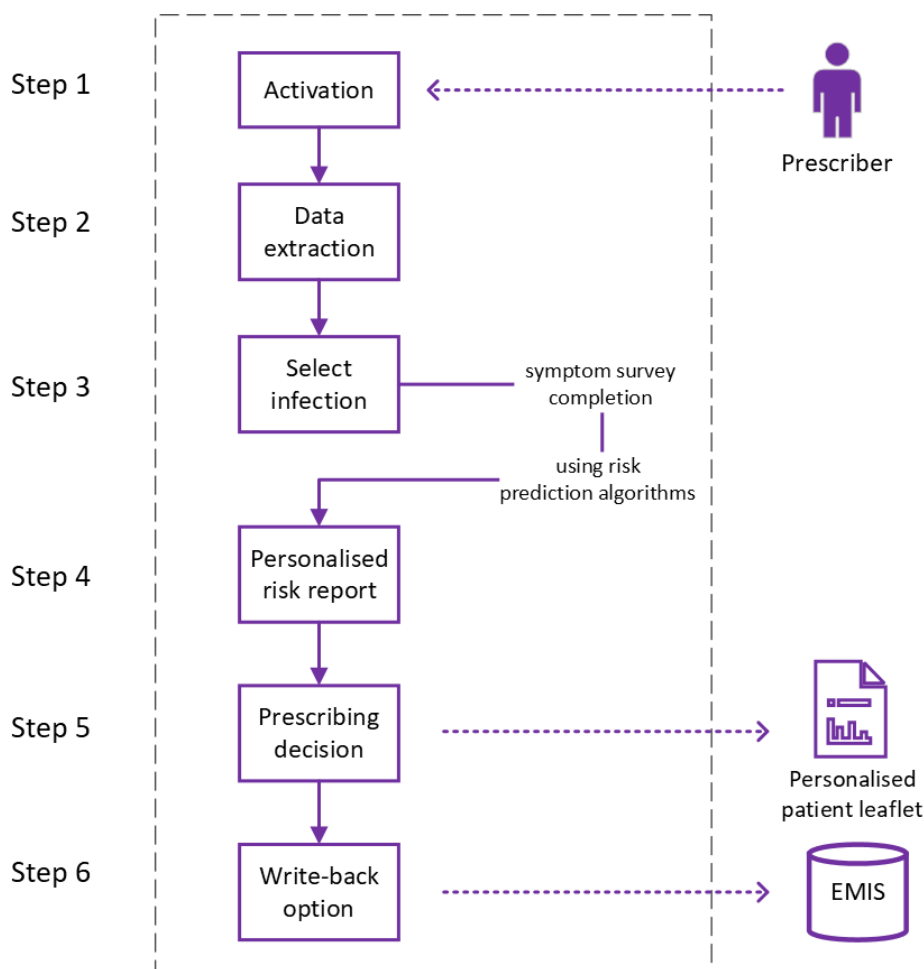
Step 1
Activation
Prescriber

Step 2
Data extraction

Step 3
Select infection
symptom survey completion
using risk prediction algorithms

Step 4
Personalised risk report

Step 5
Prescribing decision
Personalised patient leaflet

Step 6
Write-back option
EMIS